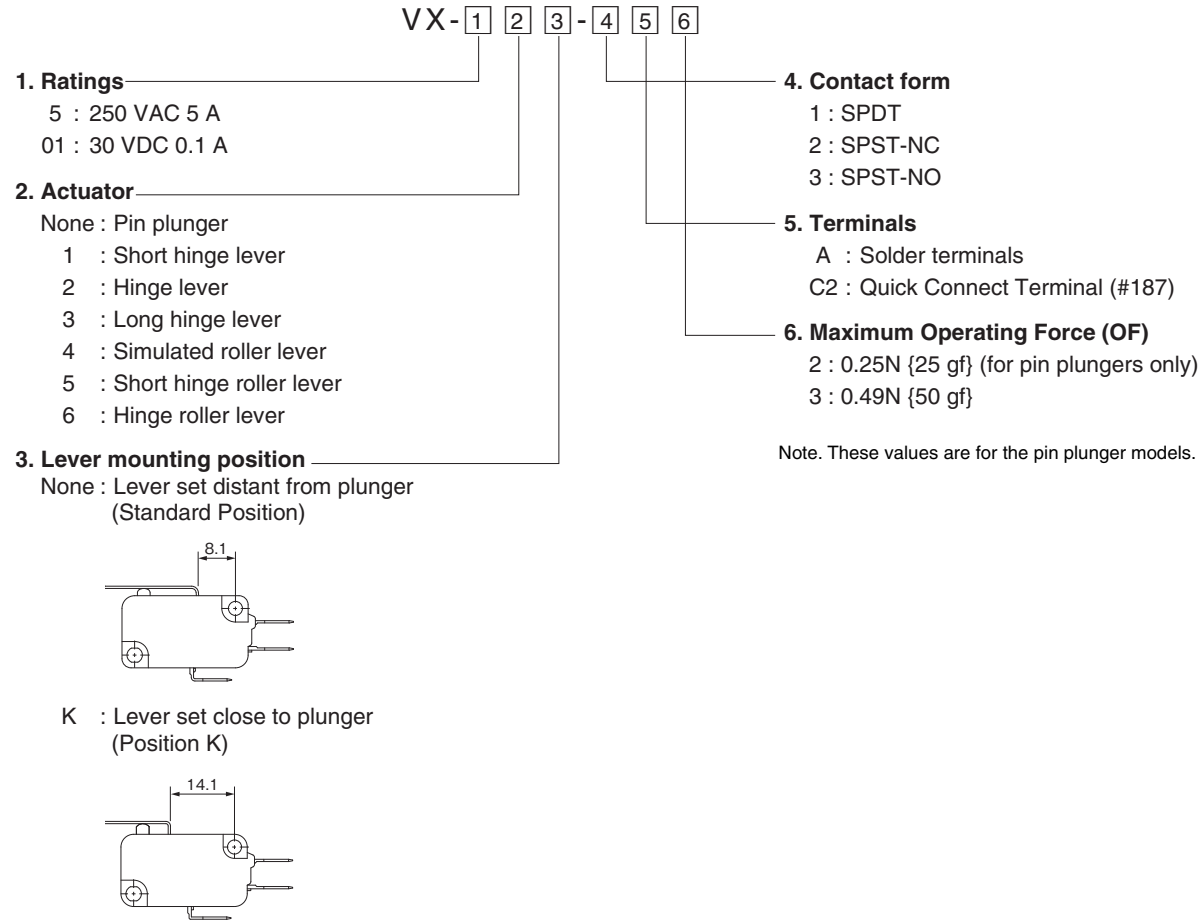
VX-1 2 3-4 5 6

1. Ratings
5 : 250 VAC 5 A
01 : 30 VDC 0.1 A

2. Actuator
None : Pin plunger
1 : Short hinge lever
2 : Hinge lever
3 : Long hinge lever
4 : Simulated roller lever
5 : Short hinge roller lever
6 : Hinge roller lever

3. Lever mounting position
None : Lever set distant from plunger (Standard Position)

8.1

K : Lever set close to plunger (Position K)

14.1

4. Contact form
1 : SPDT
2 : SPST-NC
3 : SPST-NO

5. Terminals
A : Solder terminals
C2 : Quick Connect Terminal (#187)

6. Maximum Operating Force (OF)
2 : 0.25N {25 gf} (for pin plungers only)
3 : 0.49N {50 gf}

Note. These values are for the pin plunger models.